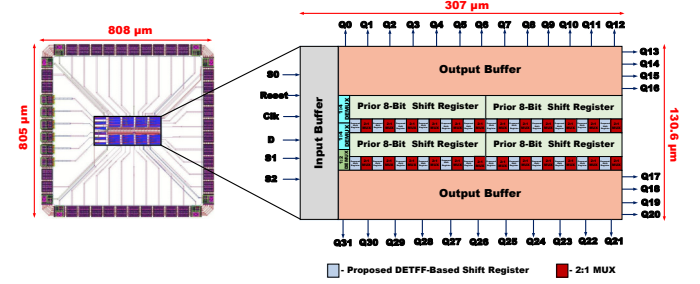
808 μm

805 μm

307 μm

Q0 Q1 Q2 Q3 Q4 Q5 Q6 Q7 Q8 Q9 Q10 Q11 Q12

Q13
Q14
Q15
Q16

S0
Reset
Clk
D
S1
S2

Input Buffer

Output Buffer

Prior 8-Bit Shift Register
Prior 8-Bit Shift Register
Prior 8-Bit Shift Register
Prior 8-Bit Shift Register

Output Buffer

130.6 μm

Q17
Q18
Q19
Q20

Q31 Q30 Q29 Q28 Q27 Q26 Q25 Q24 Q23 Q22 Q21

- Proposed DETFF-Based Shift Register
- 2:1 MUX